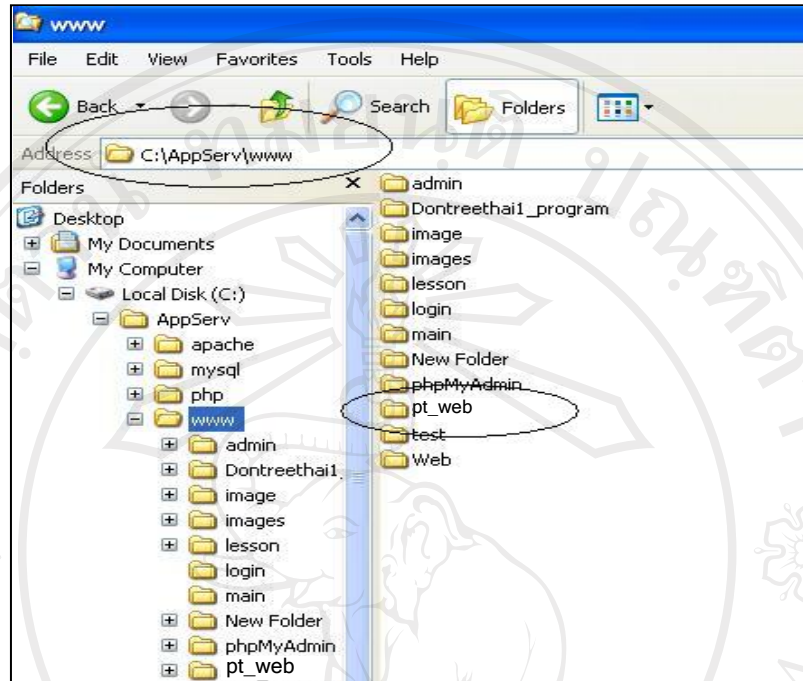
www

File Edit View Favorites Tools Help

Back Search Folders

Address C:\AppServ\www

Folders ×

Desktop
My Documents
My Computer
Local Disk (C:)
AppServ
apache
mysql
php
www
admin
Dontreethai1_
image
images
lesson
login
main
New Folder
phpMyAdmin
pt_web

admin
Dontreethai1_program
image
images
lesson
login
main
New Folder
phpMyAdmin
pt_web
test
Web